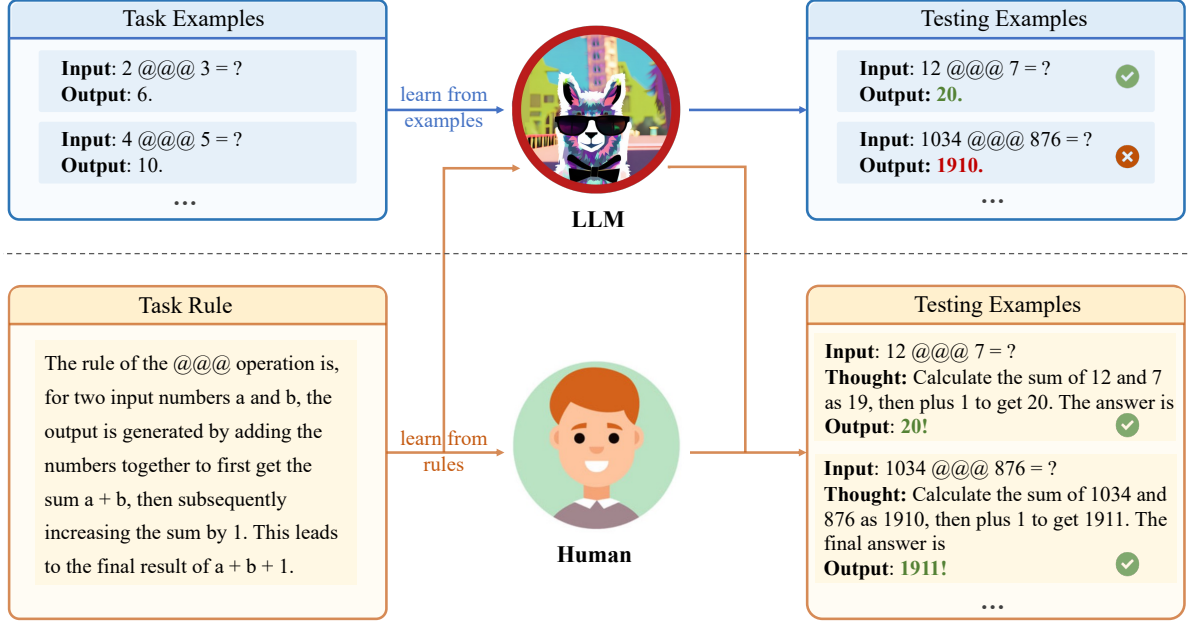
Task Examples

**Input**: 2 @@@ 3 = ?
**Output**: 6.

**Input**: 4 @@@ 5 = ?
**Output**: 10.

...

learn from examples

LLM

Testing Examples

**Input**: 12 @@@ 7 = ?
**Output**: **20.**

**Input**: 1034 @@@ 876 = ?
**Output**: **1910.**

...

Task Rule

The rule of the @@@ operation is, for two input numbers a and b, the output is generated by adding the numbers together to first get the sum a + b, then subsequently increasing the sum by 1. This leads to the final result of a + b + 1.

learn from rules

Human

Testing Examples

**Input**: 12 @@@ 7 = ?
**Thought:** Calculate the sum of 12 and 7 as 19, then plus 1 to get 20. The answer is
**Output**: **20!**

**Input**: 1034 @@@ 876 = ?
**Thought:** Calculate the sum of 1034 and 876 as 1910, then plus 1 to get 1911. The final answer is
**Output**: **1911!**

...